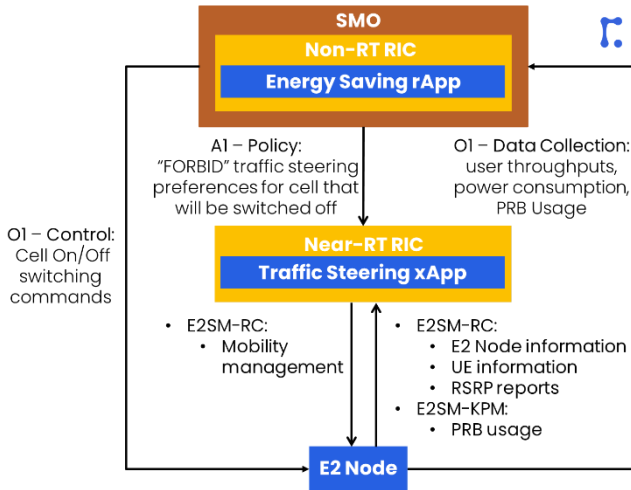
SMO

Non-RT RIC

Energy Saving rApp

A1 – Policy:
"FORBID" traffic steering preferences for cell that will be switched off

O1 – Data Collection:
user throughputs, power consumption, PRB Usage

O1 – Control:
Cell On/Off switching commands

Near-RT RIC

Traffic Steering xApp

- E2SM-RC:
  - Mobility management

- E2SM-RC:
  - E2 Node information
  - UE information
  - RSRP reports
- E2SM-KPM:
  - PRB usage

E2 Node